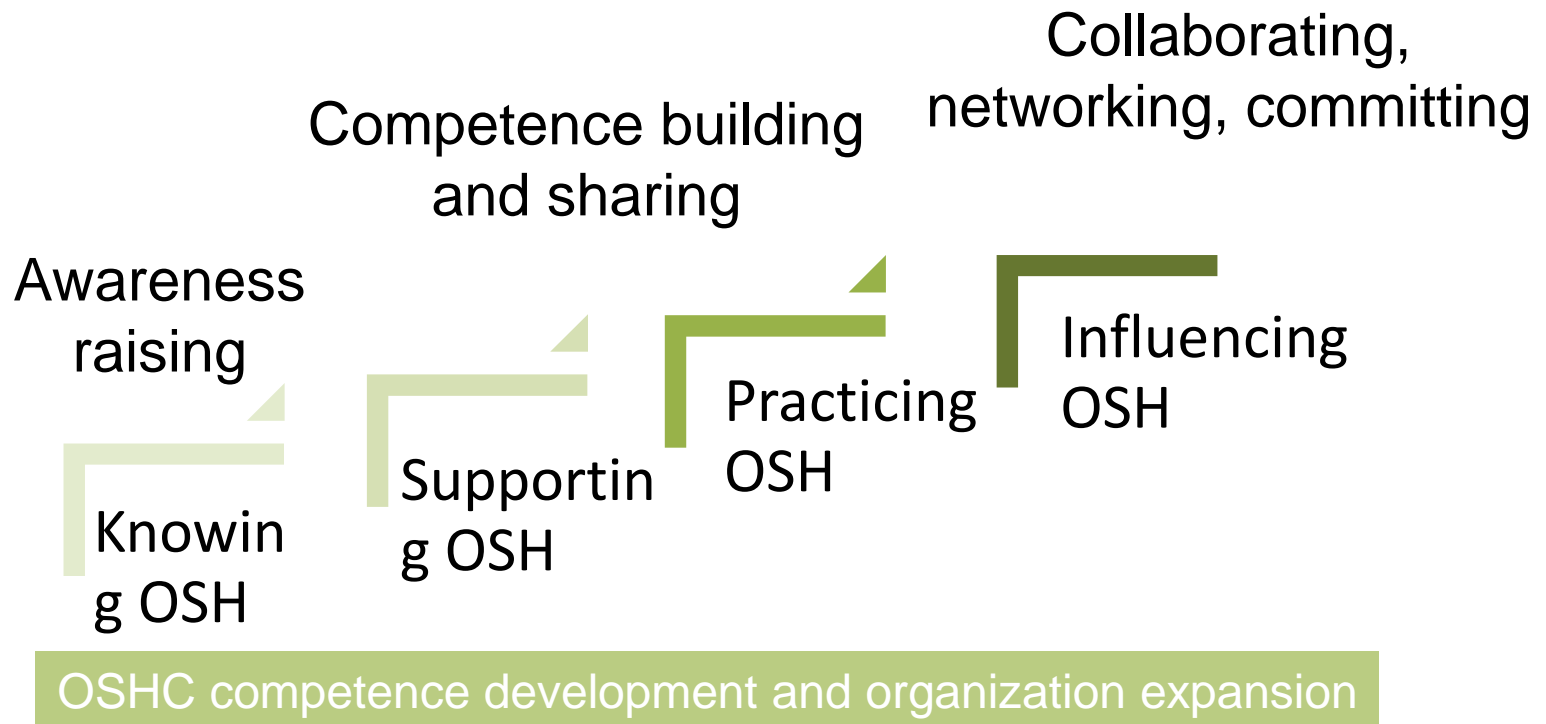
Collaborating, networking, committing

Competence building and sharing

Awareness raising

Knowin g OSH

Supportin g OSH

Practicing OSH

Influencing OSH

OSHC competence development and organization expansion